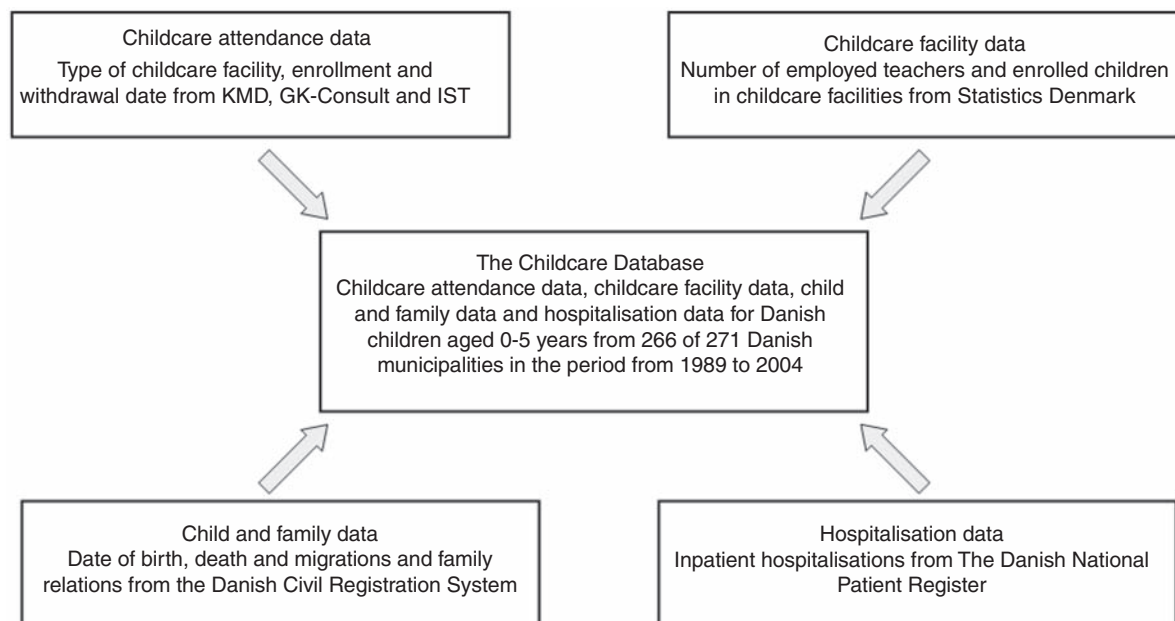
Childcare attendance data
Type of childcare facility, enrollment and withdrawal date from KMD, GK-Consult and IST

Childcare facility data
Number of employed teachers and enrolled children in childcare facilities from Statistics Denmark

The Childcare Database
Childcare attendance data, childcare facility data, child and family data and hospitalisation data for Danish children aged 0-5 years from 266 of 271 Danish municipalities in the period from 1989 to 2004

Child and family data
Date of birth, death and migrations and family relations from the Danish Civil Registration System

Hospitalisation data
Inpatient hospitalisations from The Danish National Patient Register